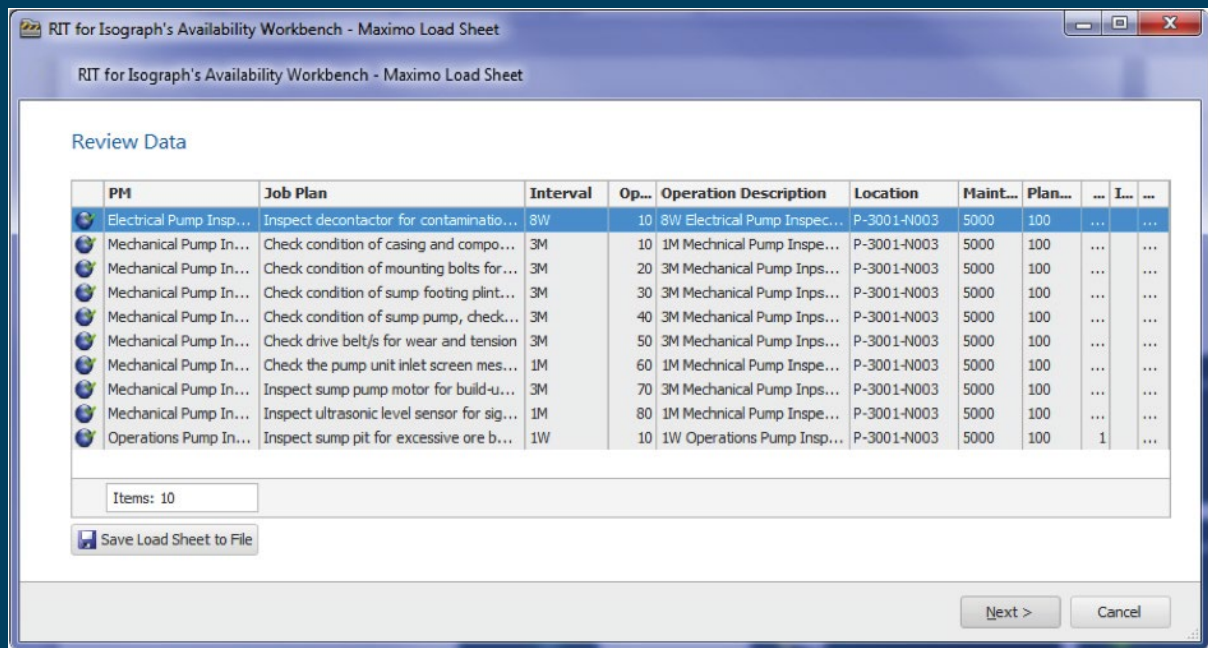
RIT for Isograph's Availability Workbench - Maximo Load Sheet

RIT for Isograph's Availability Workbench - Maximo Load Sheet

Review Data

| | PM | Job Plan | Interval | Op... | Operation Description | Location | Maint... | Plan... | ... | I... | ... |
|---|---|---|---|---|---|---|---|---|---|---|---|
| | Electrical Pump Insp... | Inspect decontactor for contaminatio... | 8W | 10 | 8W Electrical Pump Inspec... | P-3001-N003 | 5000 | 100 | ... | | ... |
| | Mechanical Pump In... | Check condition of casing and compo... | 3M | 10 | 1M Mechnical Pump Inspe... | P-3001-N003 | 5000 | 100 | ... | | ... |
| | Mechanical Pump In... | Check condition of mounting bolts for... | 3M | 20 | 3M Mechanical Pump Inps... | P-3001-N003 | 5000 | 100 | ... | | ... |
| | Mechanical Pump In... | Check condition of sump footing plint... | 3M | 30 | 3M Mechanical Pump Inps... | P-3001-N003 | 5000 | 100 | ... | | ... |
| | Mechanical Pump In... | Check condition of sump pump, check... | 3M | 40 | 3M Mechanical Pump Inps... | P-3001-N003 | 5000 | 100 | ... | | ... |
| | Mechanical Pump In... | Check drive belt/s for wear and tension | 3M | 50 | 3M Mechanical Pump Inps... | P-3001-N003 | 5000 | 100 | ... | | ... |
| | Mechanical Pump In... | Check the pump unit inlet screen mes... | 1M | 60 | 1M Mechnical Pump Inspe... | P-3001-N003 | 5000 | 100 | ... | | ... |
| | Mechanical Pump In... | Inspect sump pump motor for build-u... | 3M | 70 | 3M Mechanical Pump Inps... | P-3001-N003 | 5000 | 100 | ... | | ... |
| | Mechanical Pump In... | Inspect ultrasonic level sensor for sig... | 1M | 80 | 1M Mechnical Pump Inspe... | P-3001-N003 | 5000 | 100 | ... | | ... |
| | Operations Pump In... | Inspect sump pit for excessive ore b... | 1W | 10 | 1W Operations Pump Insp... | P-3001-N003 | 5000 | 100 | 1 | | ... |

Items: 10

Save Load Sheet to File

Next >
Cancel